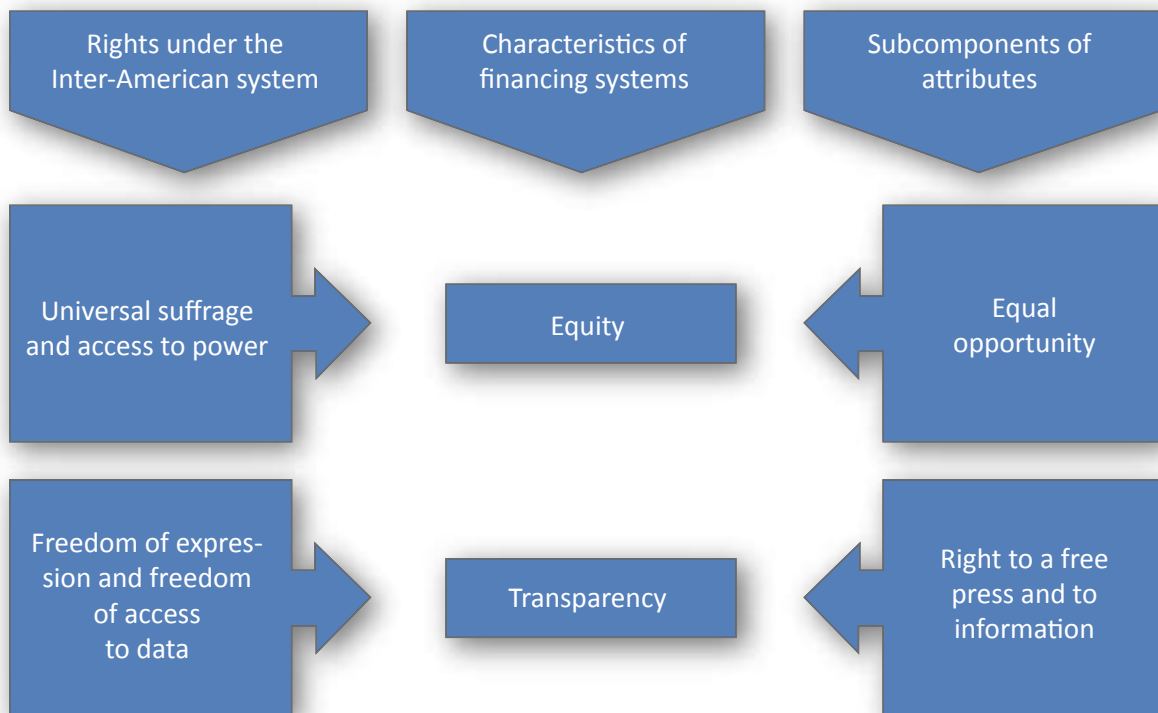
Rights under the Inter-American system

Characteristics of financing systems

Subcomponents of attributes

Universal suffrage and access to power

Equity

Equal opportunity

Freedom of expression and freedom of access to data

Transparency

Right to a free press and to information